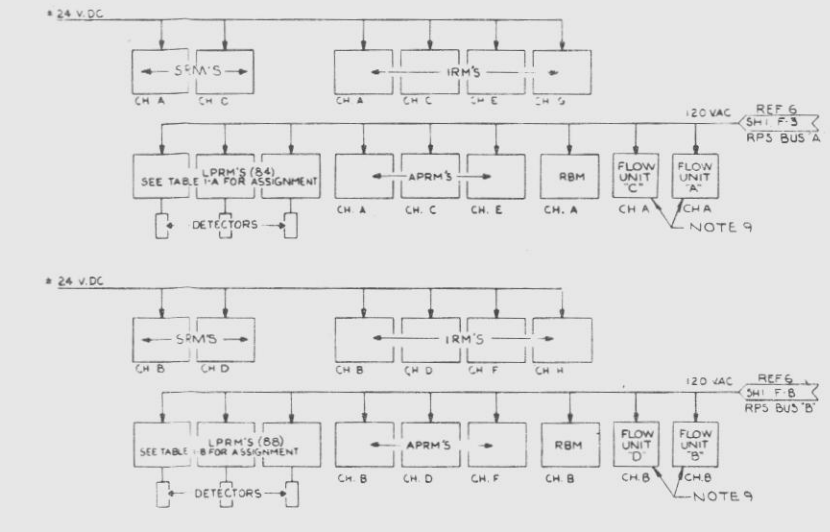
± 24 V.DC

SRM'S
CH. A
CH. C

IRM'S
CH. A
CH. C
CH. E
CH. G

120 VAC
REF 6
SH1 F-3
RPS BUS "A"

SEE TABLE 1A FOR ASSIGNMENT
LPRM'S (84)
APRM'S
CH. A
CH. C
CH. E
RBM
CH. A
FLOW UNIT "C"
CH. A
FLOW UNIT "A"
CH. A
DETECTORS
NOTE 9

± 24 V.DC

SRM'S
CH. B
CH. D

IRM'S
CH. B
CH. D
CH. F
CH. H

120 VAC
REF 6
SH1 F-8
RPS BUS "B"

SEE TABLE 1B FOR ASSIGNMENT
LPRM'S (88)
APRM'S
CH. B
CH. D
CH. F
RBM
CH. B
FLOW UNIT "D"
CH. B
FLOW UNIT "B"
CH. B
DETECTORS
NOTE 9